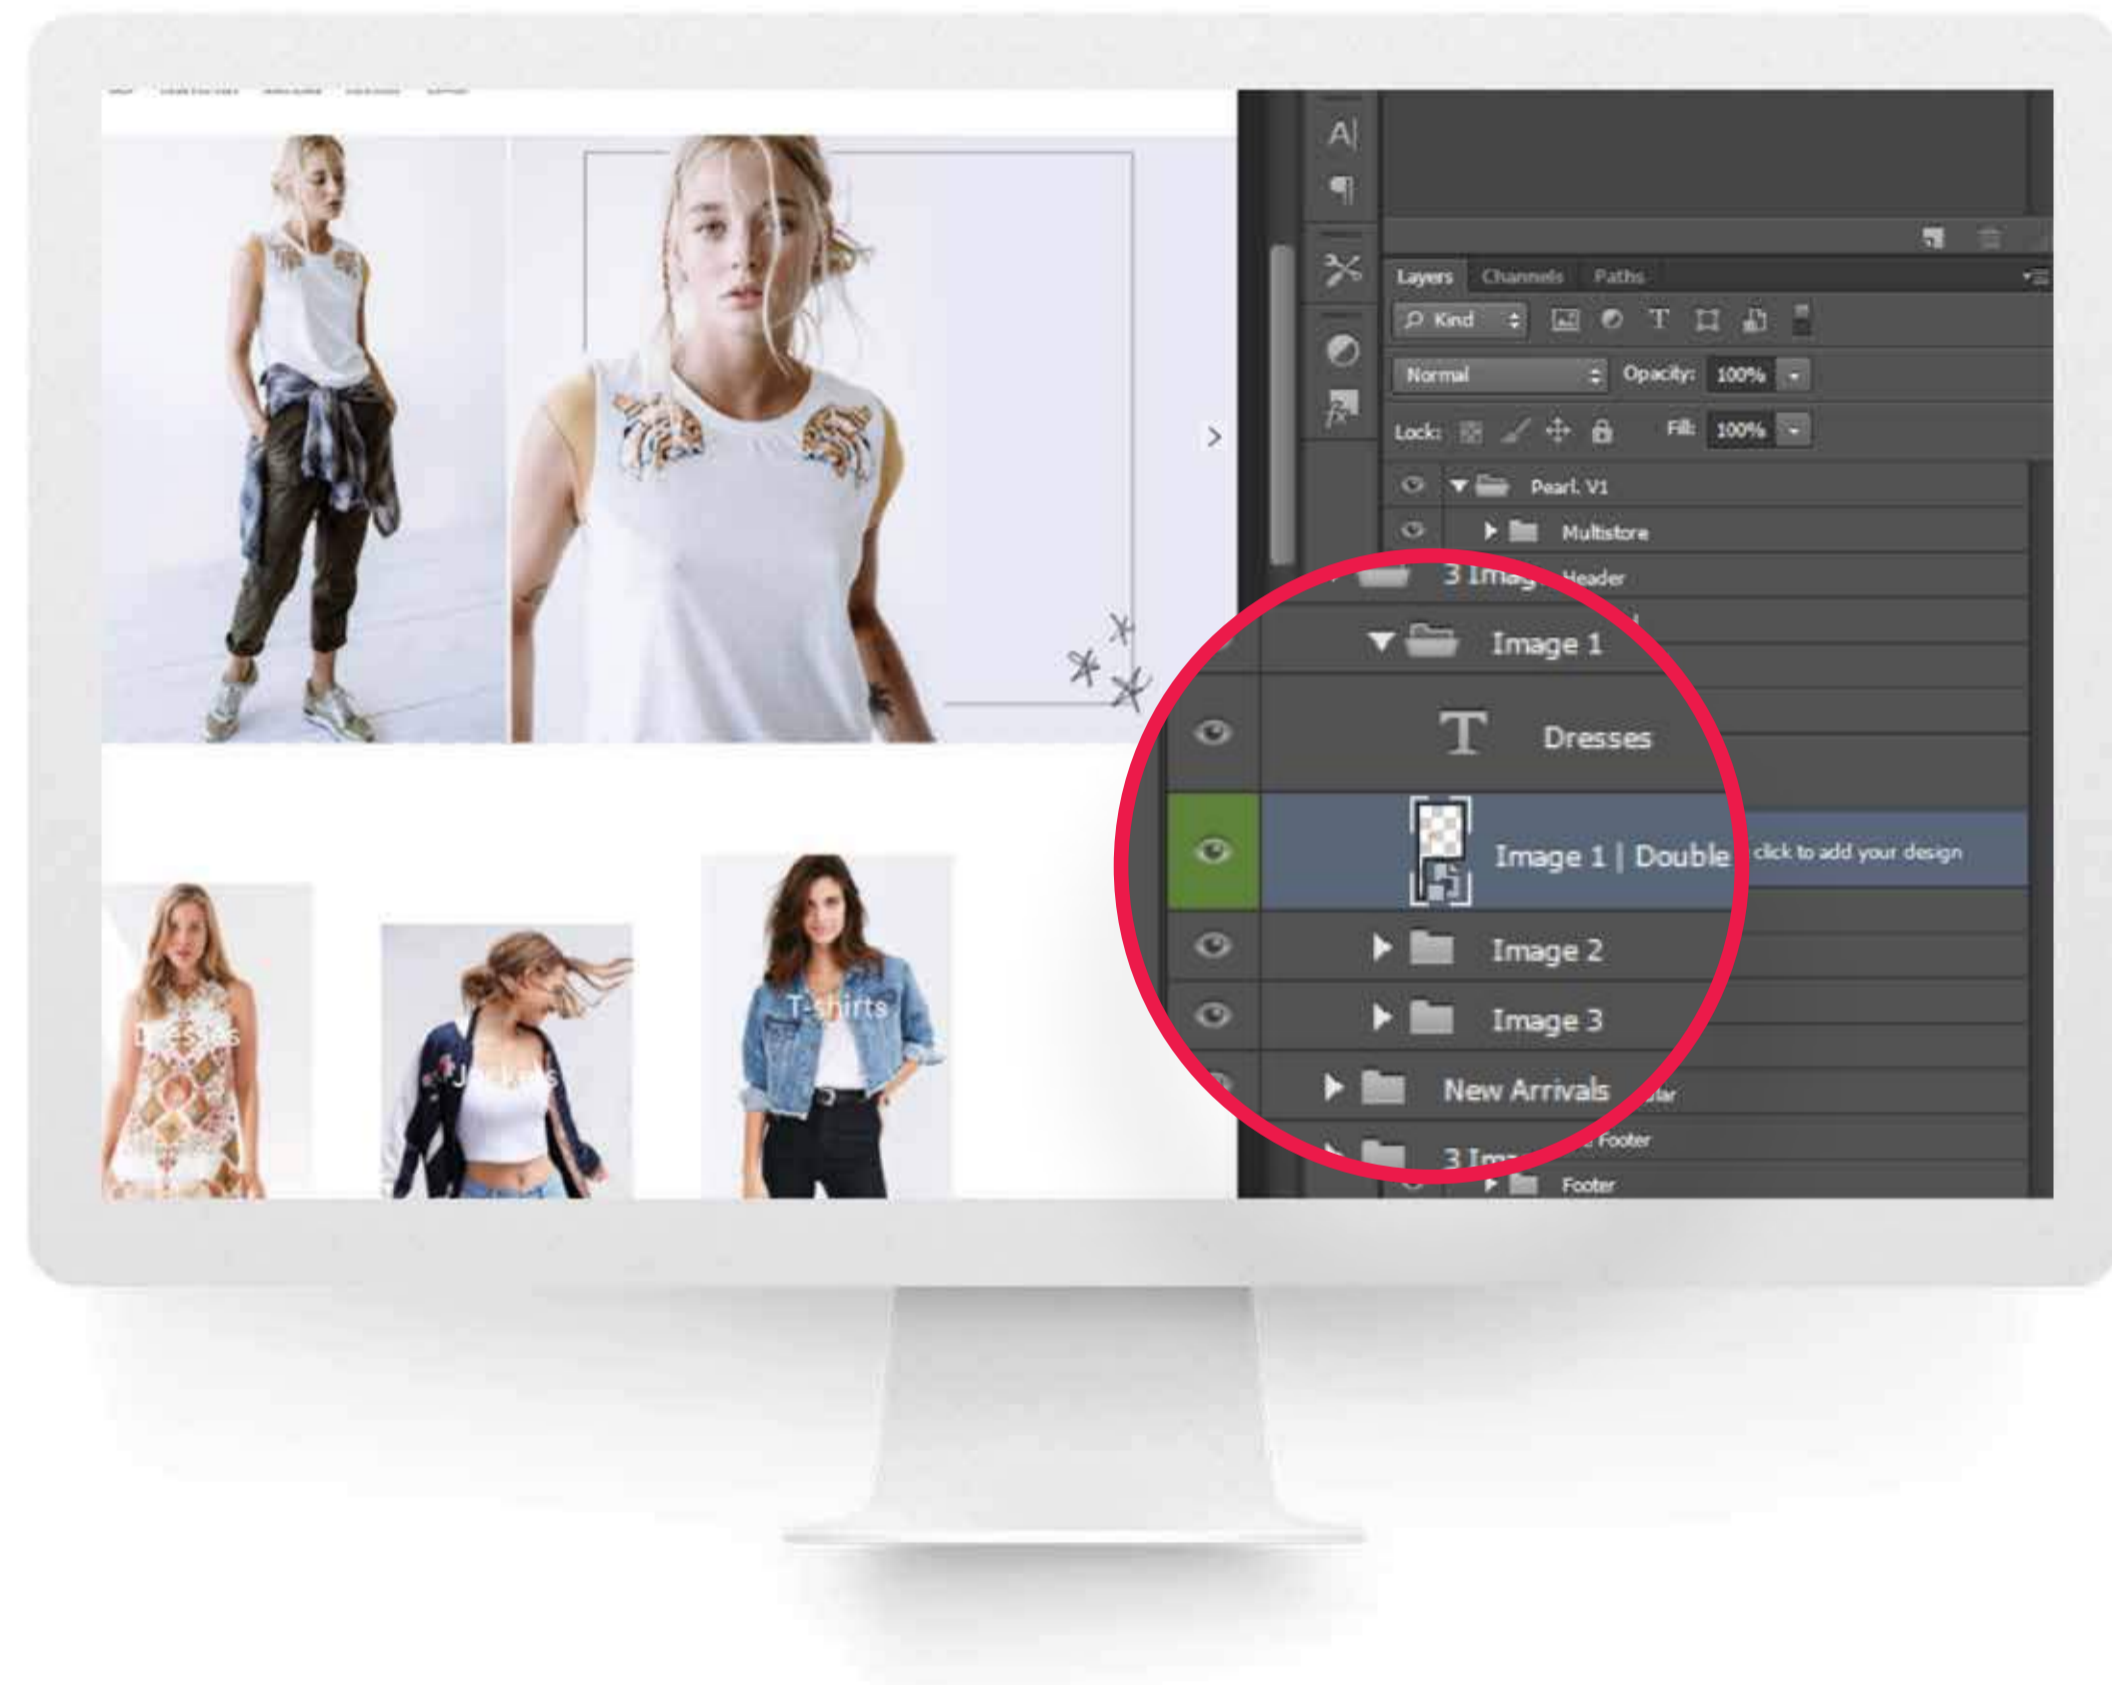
Dresses

Jackets

T-shirts

Layers Channels Paths

Kind

Normal

Opacity: 100%

Lock:

Fill: 100%

Pearl. V1

Multistore

3 Imag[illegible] Header

Image 1

Dresses

Image 1 | Double click to add your design

Image 2

Image 3

New Arrivals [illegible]lar

3 Im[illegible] Footer

Footer